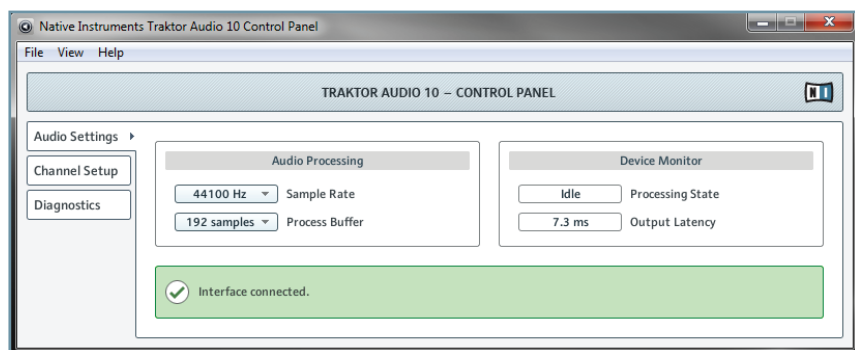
Native Instruments Traktor Audio 10 Control Panel

File View Help

TRAKTOR AUDIO 10 – CONTROL PANEL

Audio Settings

Channel Setup

Diagnostics

Audio Processing

44100 Hz Sample Rate

192 samples Process Buffer

Device Monitor

Idle Processing State

7.3 ms Output Latency

Interface connected.